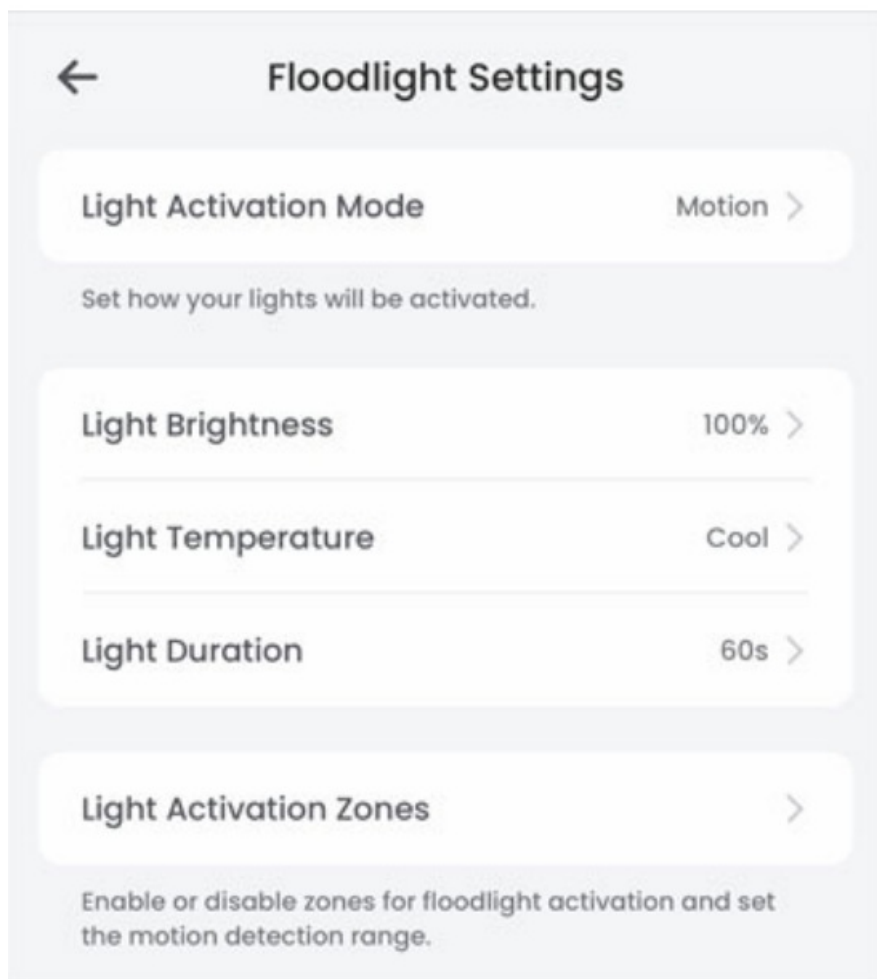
Floodlight Settings

Light Activation Mode Motion

Set how your lights will be activated.

Light Brightness 100%

Light Temperature Cool

Light Duration 60s

Light Activation Zones

Enable or disable zones for floodlight activation and set the motion detection range.